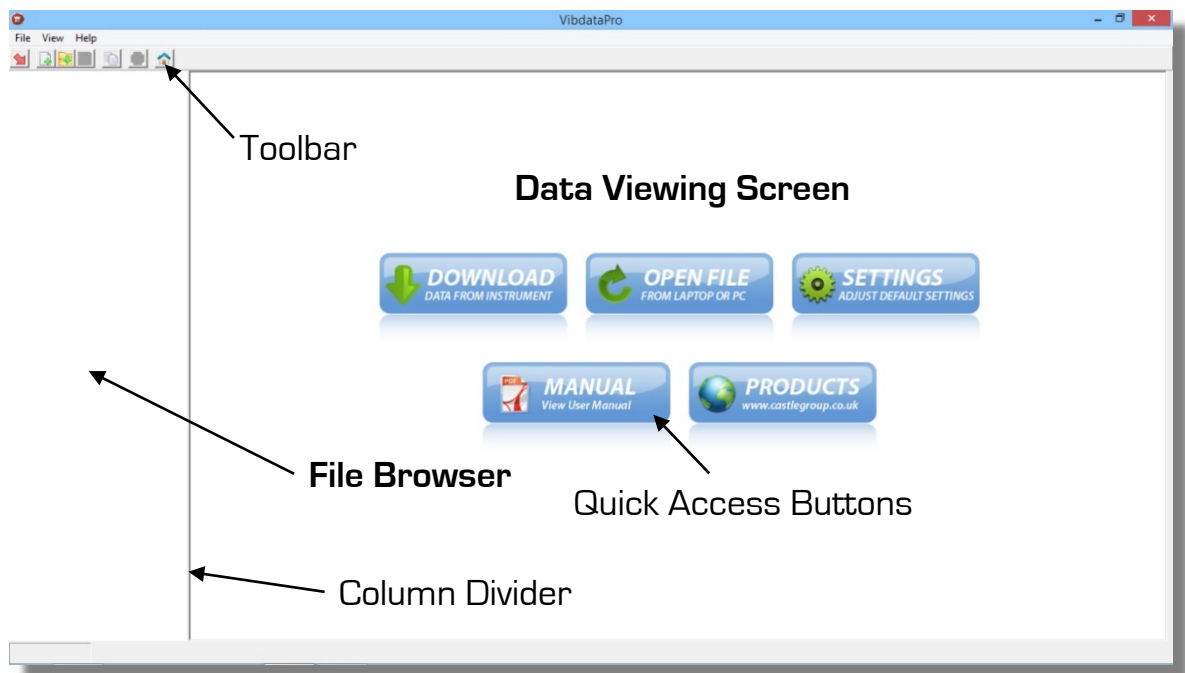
VibdataPro

File View Help

Toolbar

Data Viewing Screen

DOWNLOAD
DATA FROM INSTRUMENT

OPEN FILE
FROM LAPTOP OR PC

SETTINGS
ADJUST DEFAULT SETTINGS

PDF

MANUAL
View User Manual

PRODUCTS
www.castlegroup.co.uk

File Browser

Quick Access Buttons

Column Divider